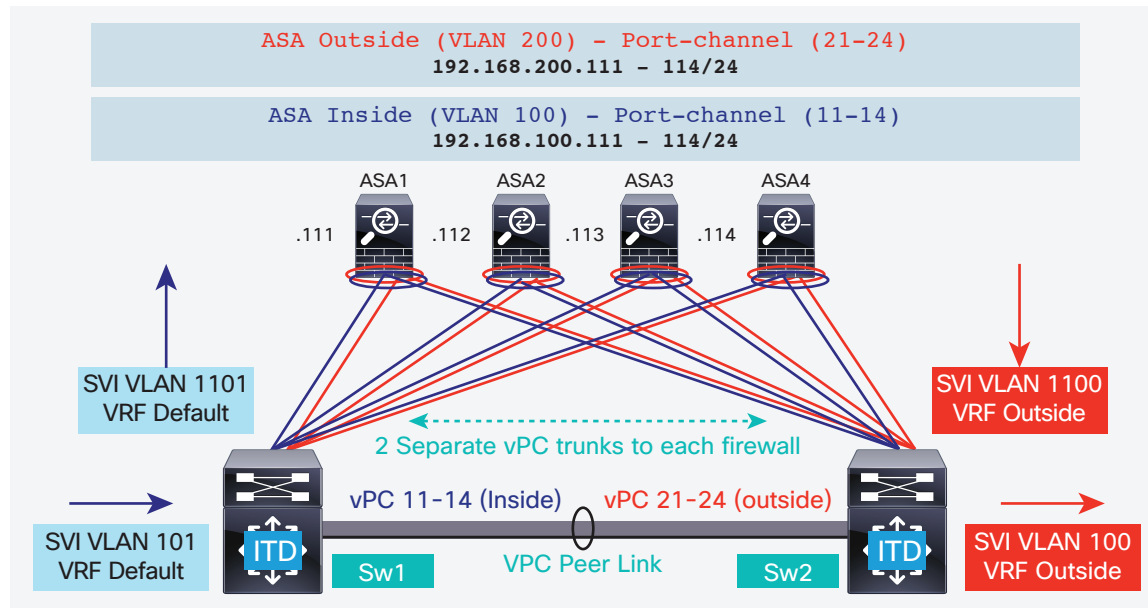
ASA Outside (VLAN 200) – Port-channel (21-24)
192.168.200.111 – 114/24

ASA Inside (VLAN 100) – Port-channel (11-14)
192.168.100.111 – 114/24

ASA1
ASA2
ASA3
ASA4

.111
.112
.113
.114

SVI VLAN 1101
VRF Default

SVI VLAN 1100
VRF Outside

2 Separate vPC trunks to each firewall

vPC 11-14 (Inside)
vPC 21-24 (outside)

ITD
ITD

SVI VLAN 101
VRF Default

Sw1
VPC Peer Link
Sw2

SVI VLAN 100
VRF Outside